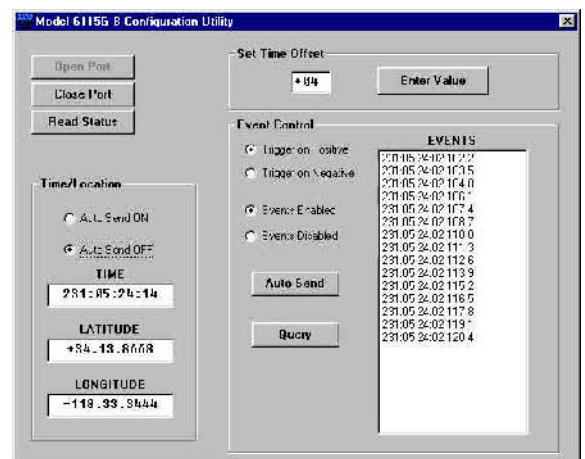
Model 6115G B Configuration Utility

Open Port

Close Port

Read Status

Time/Location

Auto Send ON

Auto Send OFF

TIME

231:05:24:14

LATITUDE

+34.13.8008

LONGITUDE

-118.33.3444

Set Time Offset

+84

Enter Value

Event Control

Trigger on Positive

Trigger on Negative

Events Enabled

Events Disabled

Auto Send

Query

EVENTS

231:05 24:02 102.2
231:05 24:02 103.5
231:05 24:02 104.0
231:05 24:02 106.1
231:05 24:02 107.4
231:05 24:02 108.7
231:05 24:02 110.0
231:05 24:02 111.3
231:05 24:02 112.6
231:05 24:02 113.9
231:05 24:02 115.2
231:05 24:02 116.5
231:05 24:02 117.8
231:05 24:02 119.1
231:05 24:02 120.4